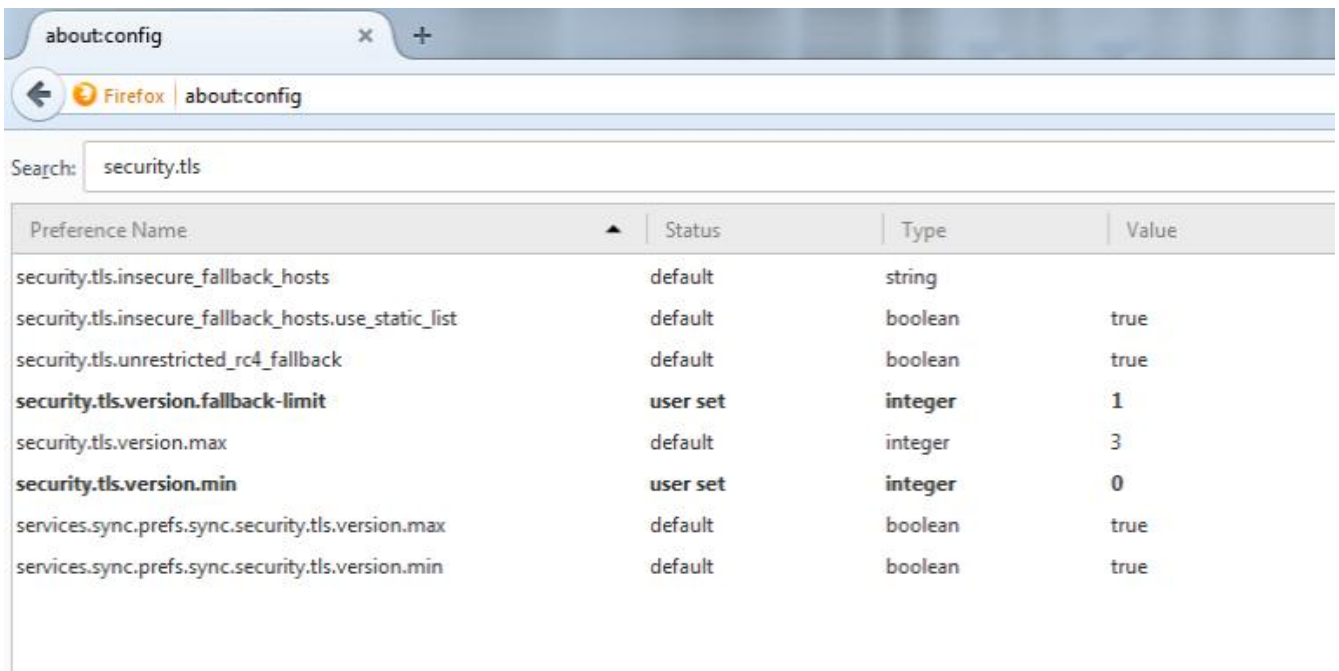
about:config ×

Firefox about:config

Search: security.tls

| Preference Name | Status | Type | Value |
|---|---|---|---|
| security.tls.insecure_fallback_hosts | default | string | |
| security.tls.insecure_fallback_hosts.use_static_list | default | boolean | true |
| security.tls.unrestricted_rc4_fallback | default | boolean | true |
| **security.tls.version.fallback-limit** | **user set** | **integer** | **1** |
| security.tls.version.max | default | integer | 3 |
| **security.tls.version.min** | **user set** | **integer** | **0** |
| services.sync.prefs.sync.security.tls.version.max | default | boolean | true |
| services.sync.prefs.sync.security.tls.version.min | default | boolean | true |